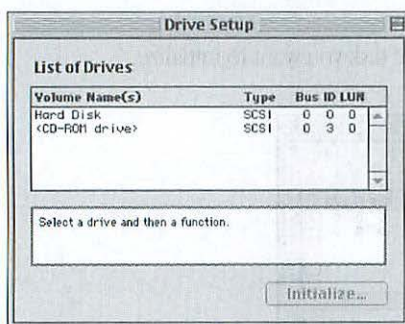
Drive Setup

List of Drives

| Volume Name(s) | Type | Bus | ID | LUN |
|---|---|---|---|---|
| Hard Disk | SCSI | 0 | 0 | 0 |
| <CD-ROM drive> | SCSI | 0 | 3 | 0 |

Select a drive and then a function.

Initialize...